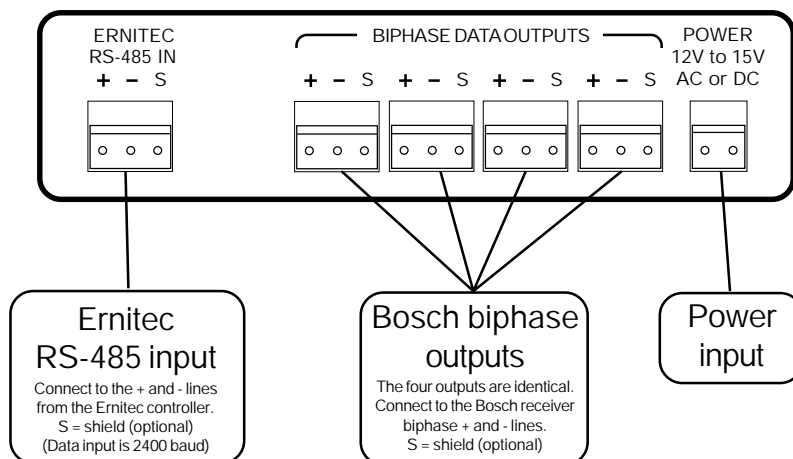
ERNITEC
RS-485 IN
+ – S

BIPHASE DATA OUTPUTS
+ – S + – S + – S + – S

POWER
12V to 15V
AC or DC

Ernitec
RS-485 input
Connect to the + and - lines from the Ernitec controller.
S = shield (optional)
(Data input is 2400 baud)

Bosch biphase outputs
The four outputs are identical.
Connect to the Bosch receiver biphase + and - lines.
S = shield (optional)

Power
input